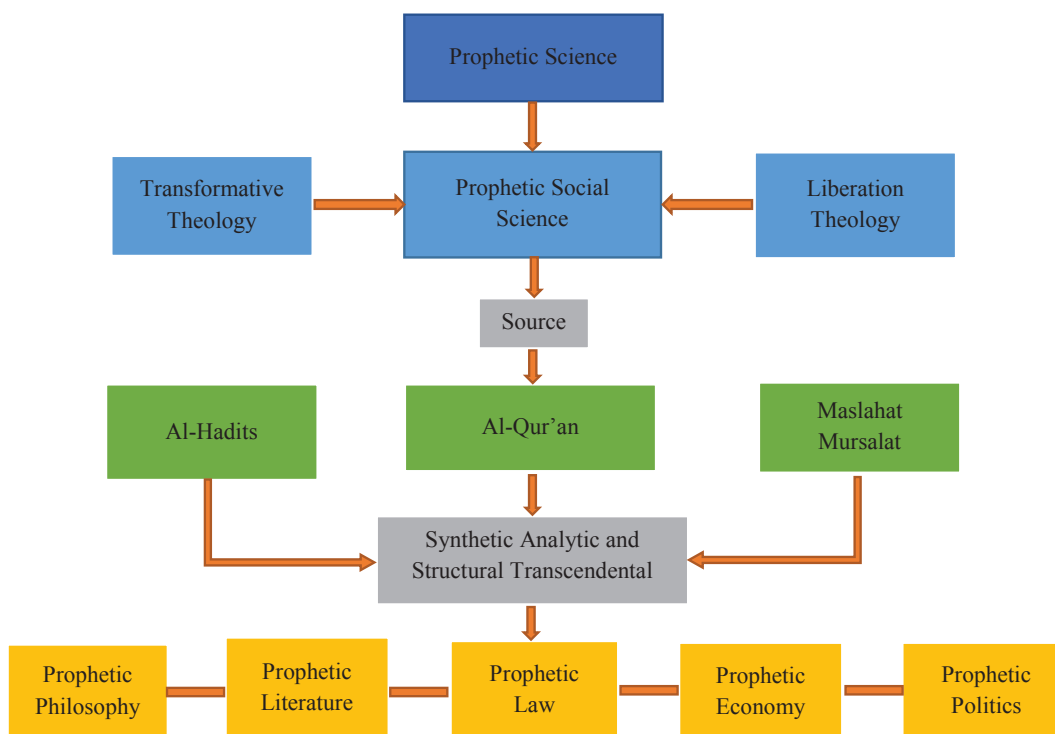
Prophetic Science

Transformative Theology

Prophetic Social Science

Liberation Theology

Source

Al-Hadits

Al-Qur'an

Maslahat Mursalat

Synthetic Analytic and Structural Transcendental

Prophetic Philosophy

Prophetic Literature

Prophetic Law

Prophetic Economy

Prophetic Politics